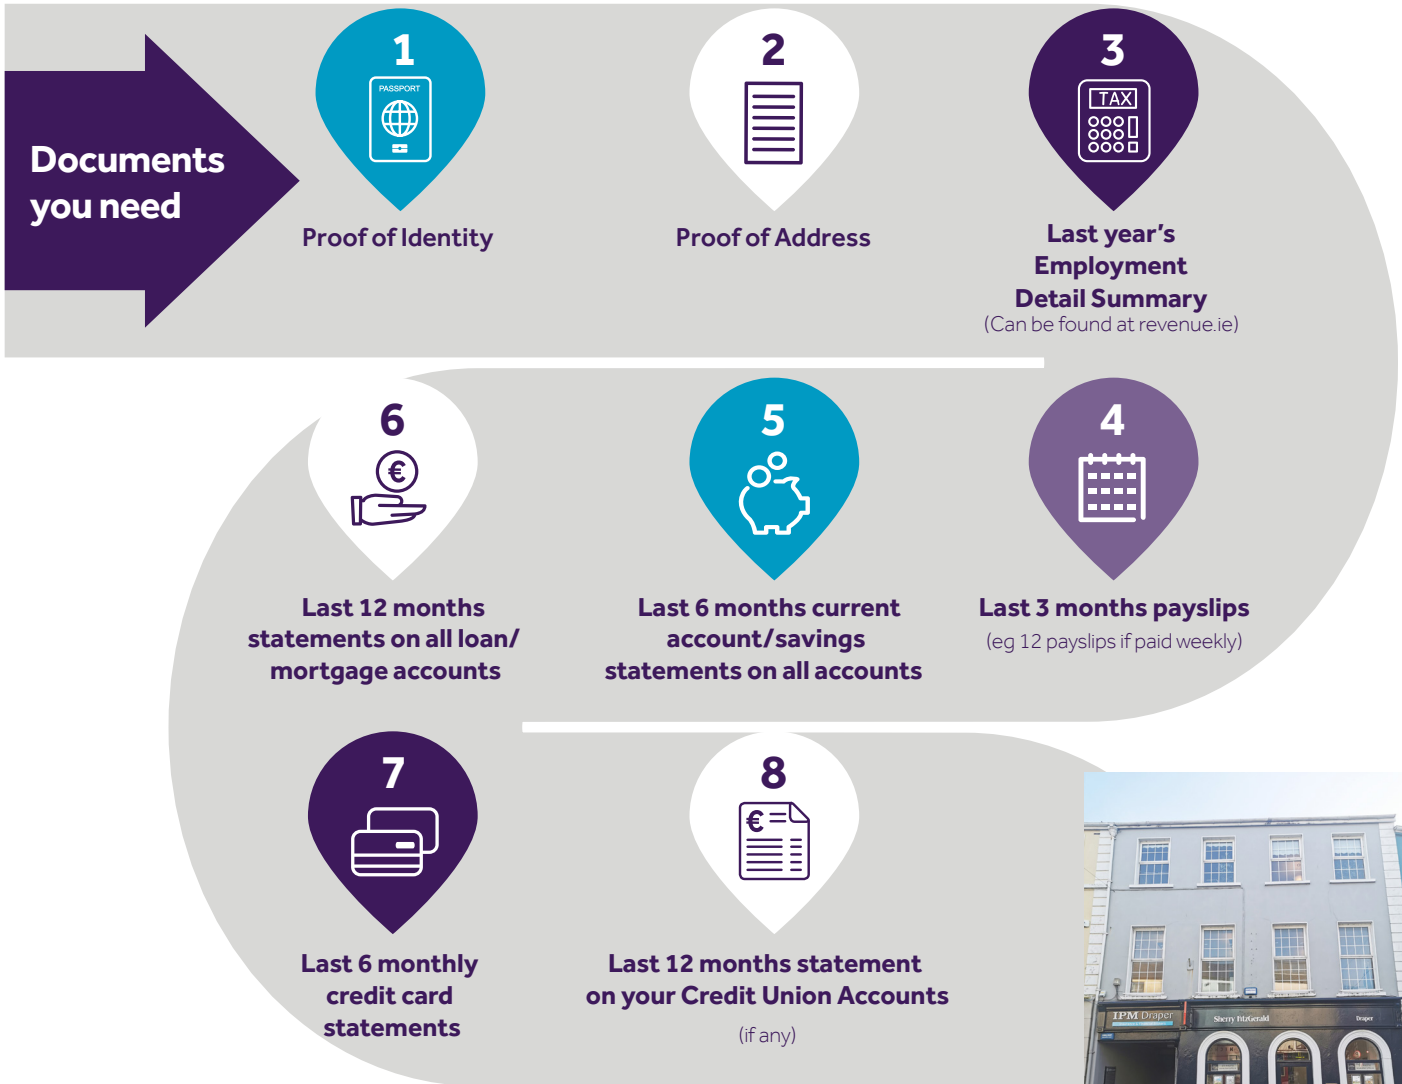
Documents you need

1
PASSPORT
Proof of Identity

2
Proof of Address

3
TAX
Last year's Employment Detail Summary
(Can be found at revenue.ie)

6
€
Last 12 months statements on all loan/ mortgage accounts

5
Last 6 months current account/savings statements on all accounts

4
Last 3 months payslips
(eg 12 payslips if paid weekly)

7
Last 6 monthly credit card statements

8
€
Last 12 months statement on your Credit Union Accounts
(if any)

IPM Draper
Sherry FitzGerald
Draper